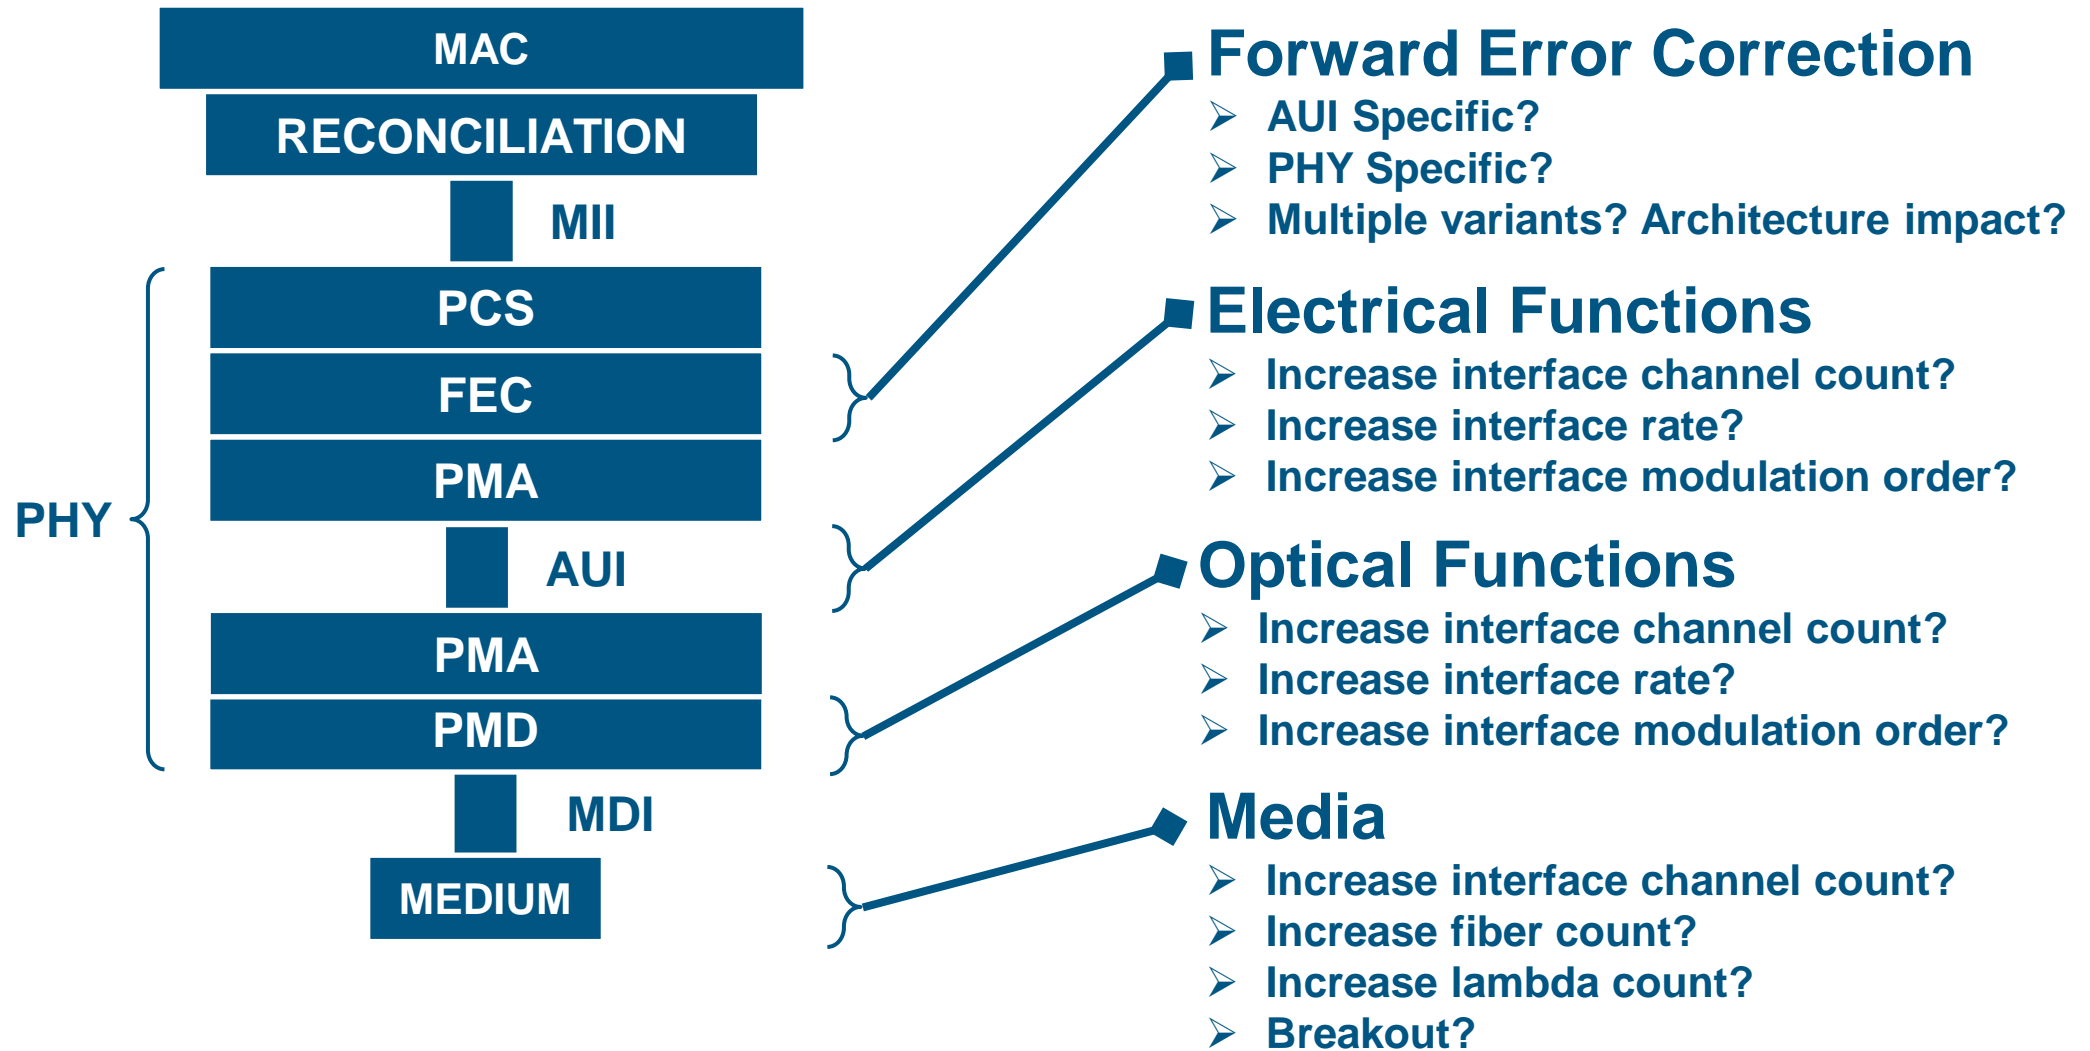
MAC

RECONCILIATION

MII

PHY

PCS

FEC

PMA

AUI

PMA

PMD

MDI

MEDIUM

Forward Error Correction
➢ AUI Specific?
➢ PHY Specific?
➢ Multiple variants? Architecture impact?

Electrical Functions
➢ Increase interface channel count?
➢ Increase interface rate?
➢ Increase interface modulation order?

Optical Functions
➢ Increase interface channel count?
➢ Increase interface rate?
➢ Increase interface modulation order?

Media
➢ Increase interface channel count?
➢ Increase fiber count?
➢ Increase lambda count?
➢ Breakout?